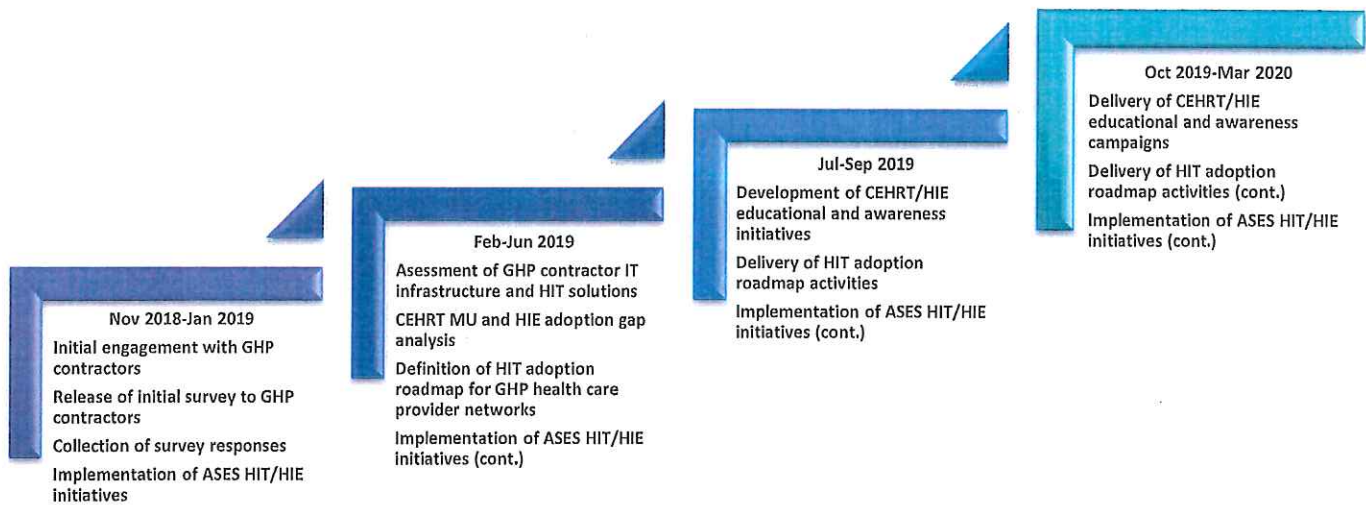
Nov 2018-Jan 2019

Initial engagement with GHP contractors

Release of initial survey to GHP contractors

Collection of survey responses

Implementation of ASES HIT/HIE initiatives

Feb-Jun 2019

Asessment of GHP contractor IT infrastructure and HIT solutions

CEHRT MU and HIE adoption gap analysis

Definition of HIT adoption roadmap for GHP health care provider networks

Implementation of ASES HIT/HIE initiatives (cont.)

Jul-Sep 2019

Development of CEHRT/HIE educational and awareness initiatives

Delivery of HIT adoption roadmap activities

Implementation of ASES HIT/HIE initiatives (cont.)

Oct 2019-Mar 2020

Delivery of CEHRT/HIE educational and awareness campaigns

Delivery of HIT adoption roadmap activities (cont.)

Implementation of ASES HIT/HIE initiatives (cont.)